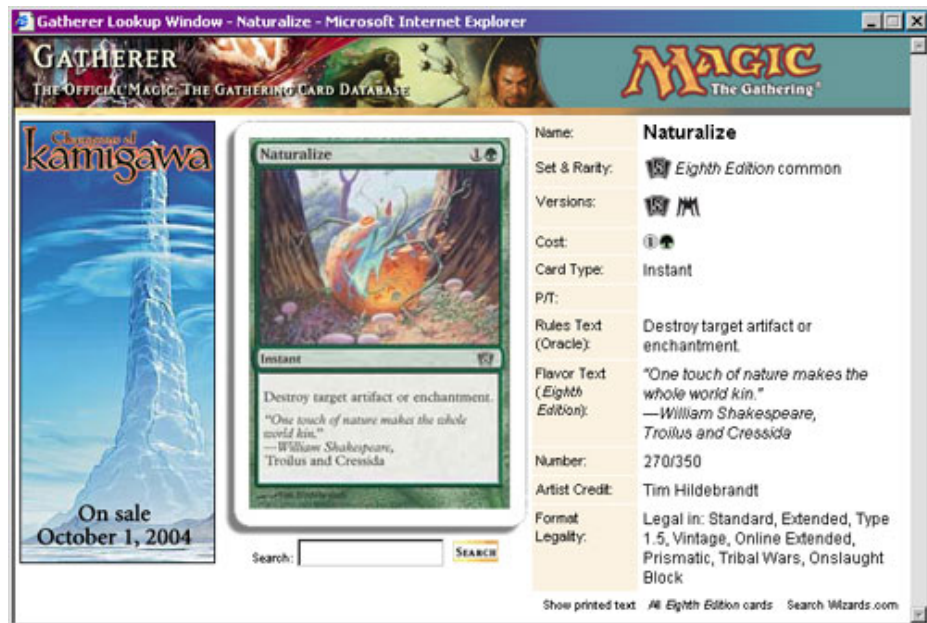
Gatherer Lookup Window - Naturalize - Microsoft Internet Explorer

GATHERER
THE OFFICIAL MAGIC: THE GATHERING CARD DATABASE

MAGIC
The Gathering

Champions of Kamigawa

On sale
October 1, 2004

Naturalize 1

Instant

Destroy target artifact or enchantment.

"One touch of nature makes the whole world kin."
—William Shakespeare,
Troilus and Cressida

Search: SEARCH

| Name: | Naturalize |
|---|---|
| Set & Rarity: | Eighth Edition common |
| Versions: | |
| Cost: | 1 |
| Card Type: | Instant |
| P/T: | |
| Rules Text (Oracle): | Destroy target artifact or enchantment. |
| Flavor Text (Eighth Edition): | "One touch of nature makes the whole world kin." —William Shakespeare, Troilus and Cressida |
| Number: | 270/350 |
| Artist Credit: | Tim Hildebrandt |
| Format Legality: | Legal in: Standard, Extended, Type 1.5, Vintage, Online Extended, Prismatic, Tribal Wars, Onslaught Block |

Show printed text All Eighth Edition cards Search Wizards.com